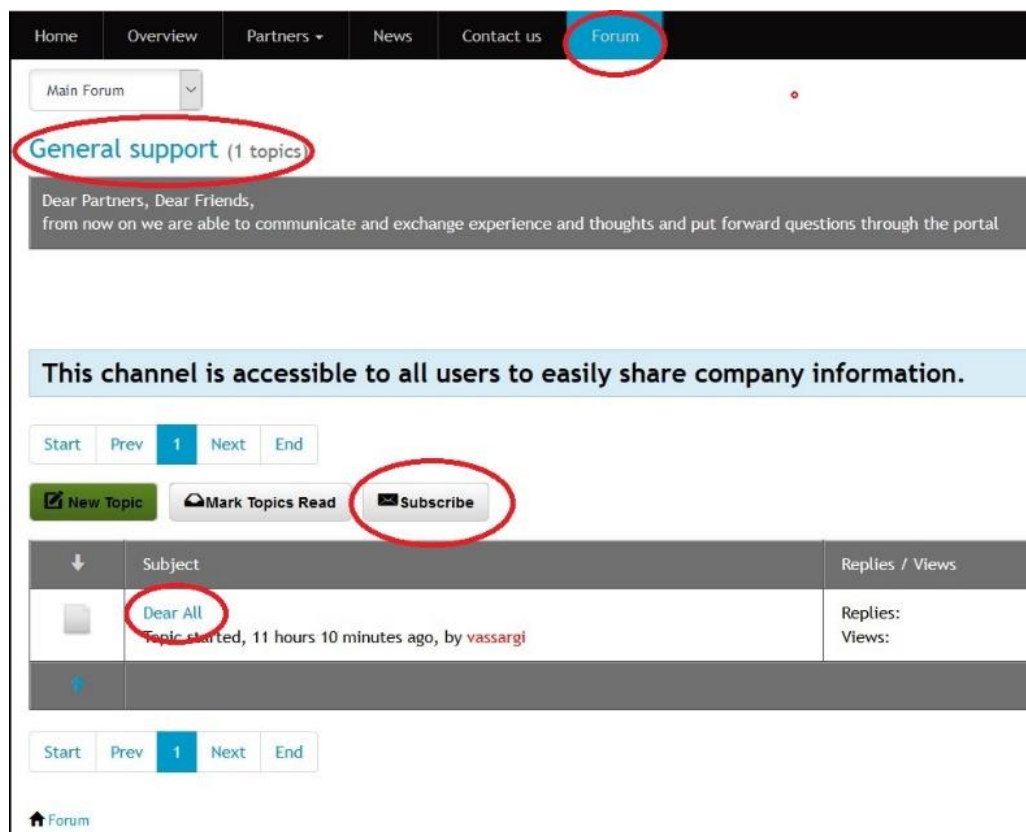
Home Overview Partners ▾ News Contact us Forum

Main Forum

General support (1 topics)

Dear Partners, Dear Friends,
from now on we are able to communicate and exchange experience and thoughts and put forward questions through the portal

This channel is accessible to all users to easily share company information.

Start Prev 1 Next End

New Topic Mark Topics Read Subscribe

| ↓ | Subject | Replies / Views |
|---|---|---|
| | Dear All<br>Topic started, 11 hours 10 minutes ago, by vassargi | Replies:<br>Views: |
| ↑ | | |

Start Prev 1 Next End

Forum